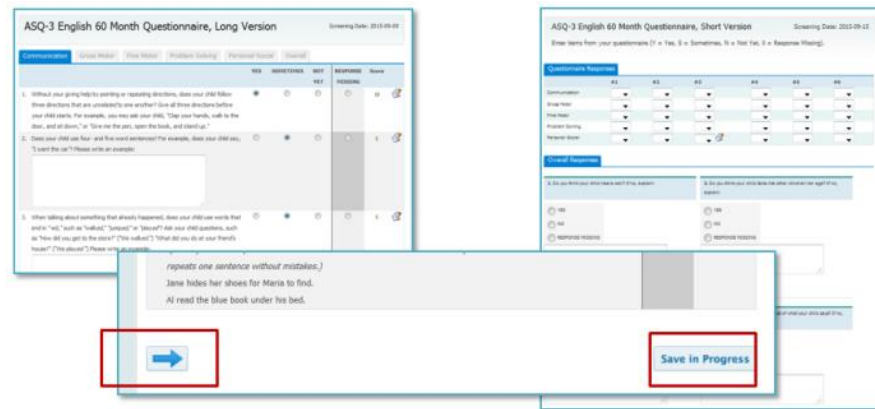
ASQ-3 English 60 Month Questionnaire, Long Version

Screening Date: 2015-09-09

Communication | Gross Motor | Fine Motor | Problem Solving | Personal-Social | Overall

YES | SOMETIMES | NOT YET | RESPONSE MISSING | Score

1. Without your giving help by pointing or repeating directions, does your child follow three directions that are unrelated to one another? Give all three directions before your child starts. For example, you may ask your child, "Clap your hands, walk to the door, and sit down," or "Give me the pen, open the book, and stand up."

2. Does your child use four- and five-word sentences? For example, does your child say, "I want the car"? Please write an example:

3. When talking about something that already happened, does your child use words that end in "-ed," such as "walked," "jumped," or "played"? Ask your child questions, such as "How did you get to the store?" ("We walked.") "What did you do at your friend's house?" ("We played.") Please write an example:

ASQ-3 English 60 Month Questionnaire, Short Version

Screening Date: 2015-09-15

Enter items from your questionnaire (Y = Yes, S = Sometimes, N = Not Yet, X = Response Missing).

Questionnaire Responses

#1 | #2 | #3 | #4 | #5 | #6

Communication
Gross Motor
Fine Motor
Problem Solving
Personal-Social

Overall Responses

1. Do you think your child hears well? If no, explain:

2. Do you think your child talks like other children her age? If no, explain:

YES
NO
RESPONSE MISSING

YES
NO
RESPONSE MISSING

repeats one sentence without mistakes.)

Jane hides her shoes for Maria to find.

Al read the blue book under his bed.

Save in Progress